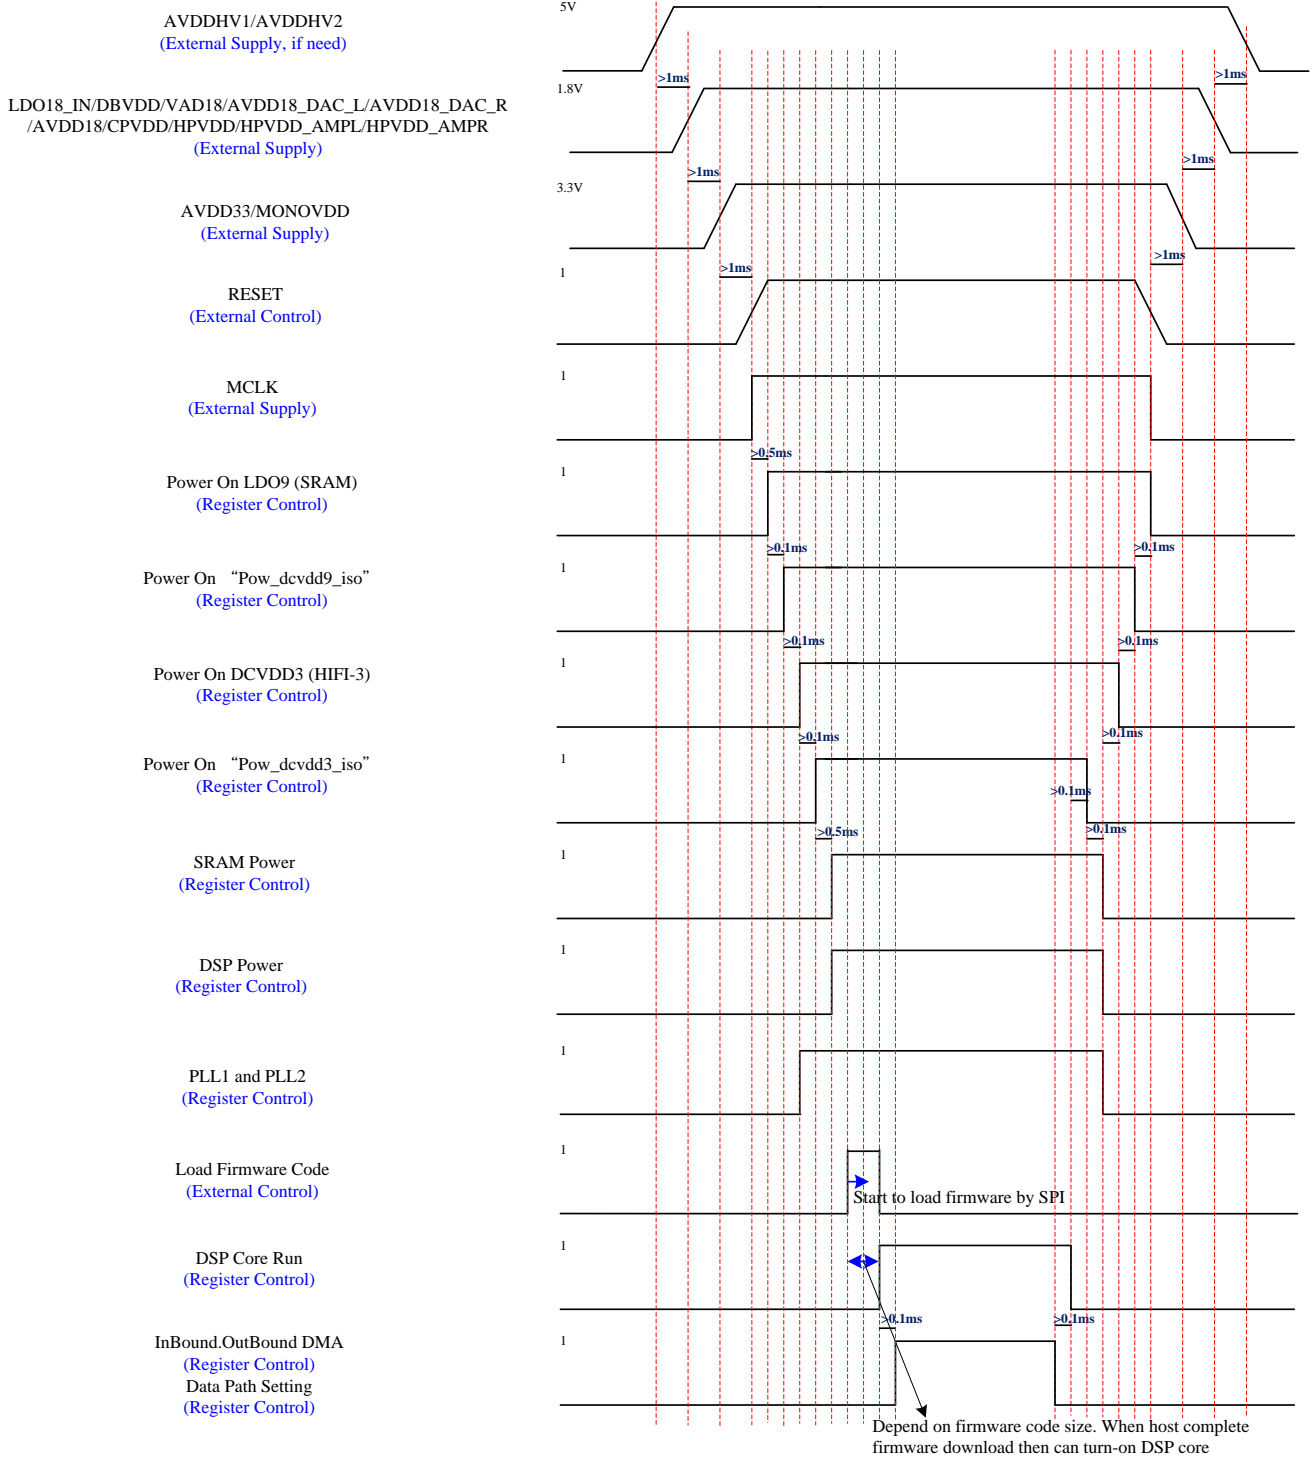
AVDDHV1/AVDDHV2
(External Supply, if need)

5V
>1ms
>1ms

LDO18_IN/DBVDD/VAD18/AVDD18_DAC_L/AVDD18_DAC_R/AVDD18/CPVDD/HPVDD/HPVDD_AMPL/HPVDD_AMPR
(External Supply)

1.8V
>1ms
>1ms

AVDD33/MONOVDD
(External Supply)

3.3V
>1ms
>1ms

RESET
(External Control)

1

MCLK
(External Supply)

1
>0.5ms

Power On LDO9 (SRAM)
(Register Control)

1
>0.1ms
>0.1ms

Power On "Pow_dcvdd9_iso"
(Register Control)

1
>0.1ms
>0.1ms

Power On DCVDD3 (HIFI-3)
(Register Control)

1
>0.1ms
>0.1ms

Power On "Pow_dcvdd3_iso"
(Register Control)

1
>0.1ms
>0.5ms
>0.1ms

SRAM Power
(Register Control)

1

DSP Power
(Register Control)

1

PLL1 and PLL2
(Register Control)

1

Load Firmware Code
(External Control)

1
Start to load firmware by SPI

DSP Core Run
(Register Control)

1
>0.1ms
>0.1ms

InBound.OutBound DMA
(Register Control)
Data Path Setting
(Register Control)

1

Depend on firmware code size. When host complete firmware download then can turn-on DSP core